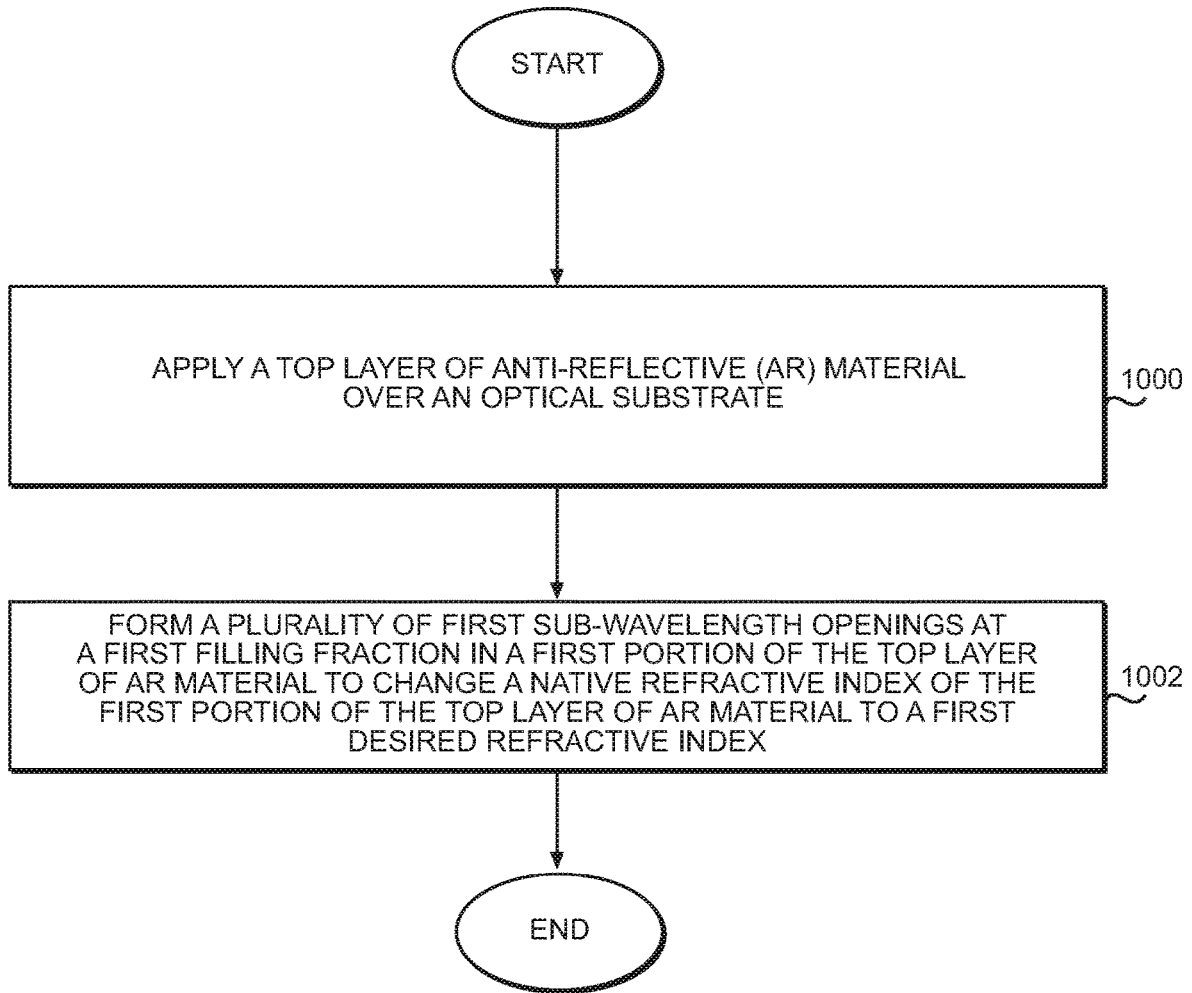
START

APPLY A TOP LAYER OF ANTI-REFLECTIVE (AR) MATERIAL OVER AN OPTICAL SUBSTRATE

1000

FORM A PLURALITY OF FIRST SUB-WAVELENGTH OPENINGS AT A FIRST FILLING FRACTION IN A FIRST PORTION OF THE TOP LAYER OF AR MATERIAL TO CHANGE A NATIVE REFRACTIVE INDEX OF THE FIRST PORTION OF THE TOP LAYER OF AR MATERIAL TO A FIRST DESIRED REFRACTIVE INDEX

1002

END